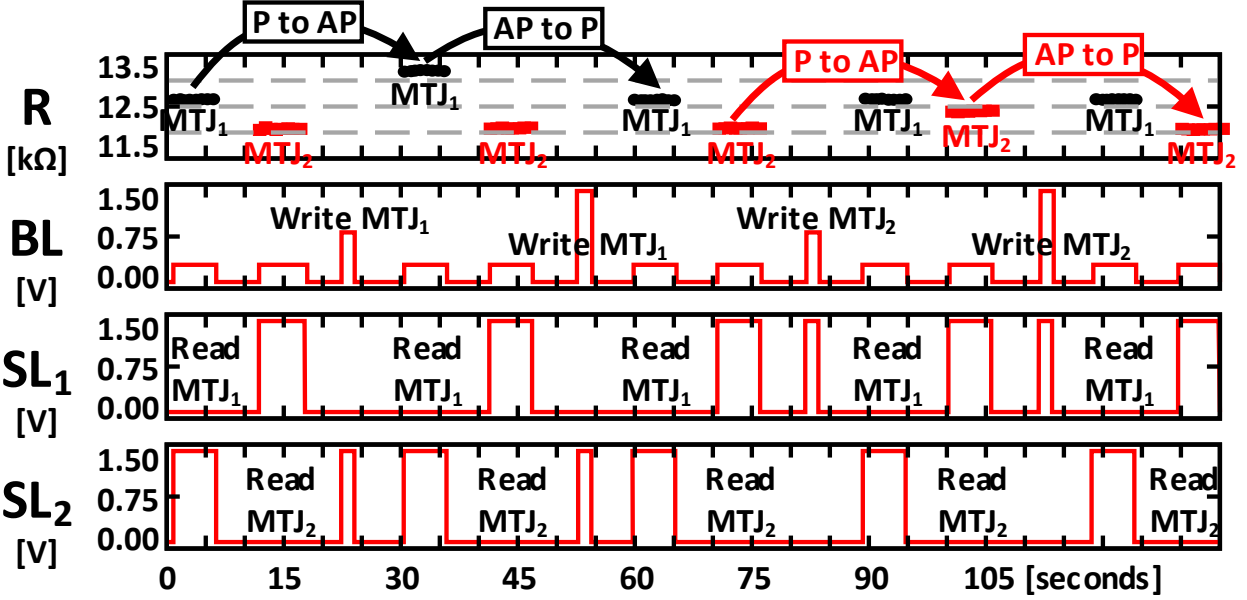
P to AP
AP to P
P to AP
AP to P

R
[kΩ]
13.5
12.5
11.5
$MTJ_1$
$MTJ_2$
$MTJ_1$
$MTJ_2$
$MTJ_1$
$MTJ_2$
$MTJ_1$
$MTJ_2$
$MTJ_1$
$MTJ_2$

BL
[V]
1.50
0.75
0.00
Write $MTJ_1$
Write $MTJ_1$
Write $MTJ_2$
Write $MTJ_2$

$SL_1$
[V]
1.50
0.75
0.00
Read $MTJ_1$
Read $MTJ_1$
Read $MTJ_1$
Read $MTJ_1$
Read $MTJ_1$

$SL_2$
[V]
1.50
0.75
0.00
Read $MTJ_2$
Read $MTJ_2$
Read $MTJ_2$
Read $MTJ_2$
Read $MTJ_2$

0 15 30 45 60 75 90 105 [seconds]